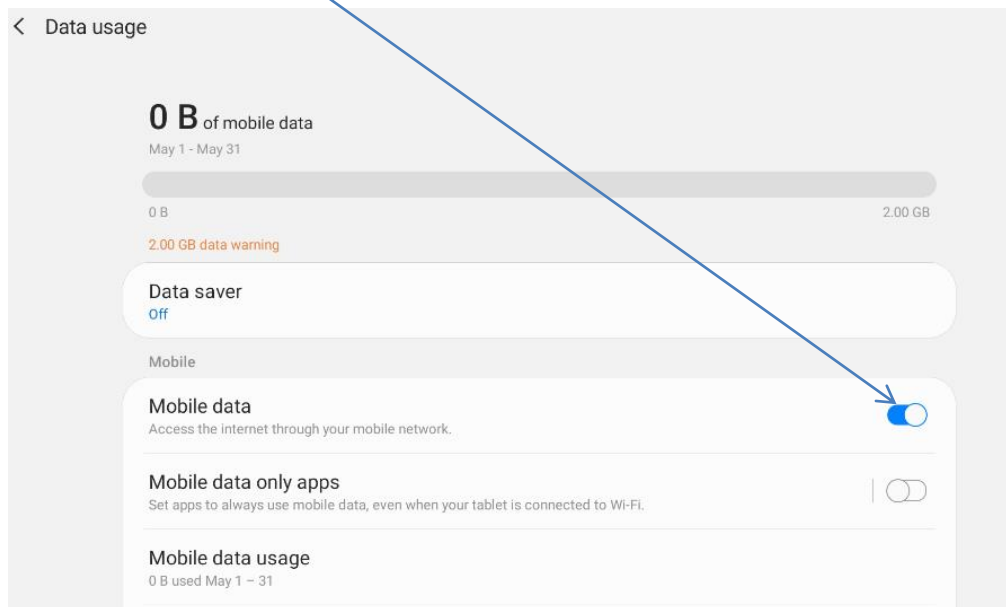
< Data usage

0 B of mobile data
May 1 - May 31

0 B

2.00 GB

2.00 GB data warning

Data saver
Off

Mobile

Mobile data
Access the internet through your mobile network.

Mobile data only apps
Set apps to always use mobile data, even when your tablet is connected to Wi-Fi.

Mobile data usage
0 B used May 1 – 31